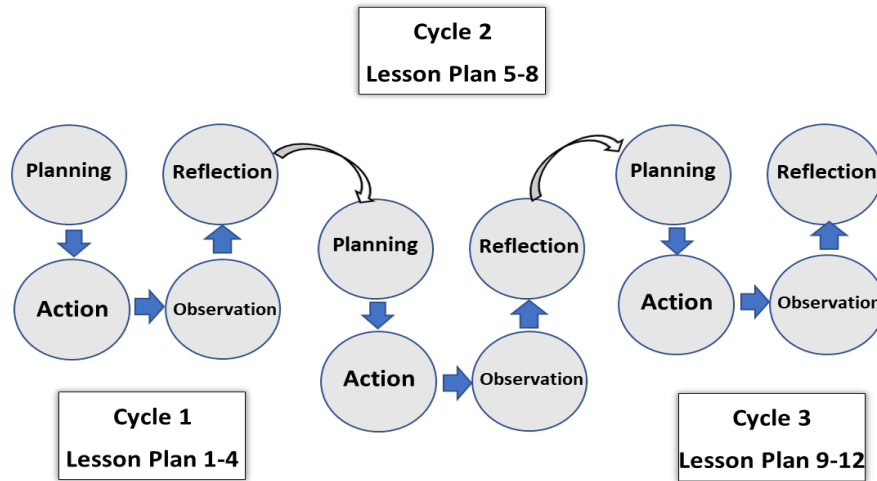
Cycle 2
Lesson Plan 5-8

Planning

Action

Observation

Reflection

Planning

Action

Observation

Reflection

Planning

Action

Observation

Reflection

Cycle 1
Lesson Plan 1-4

Cycle 3
Lesson Plan 9-12